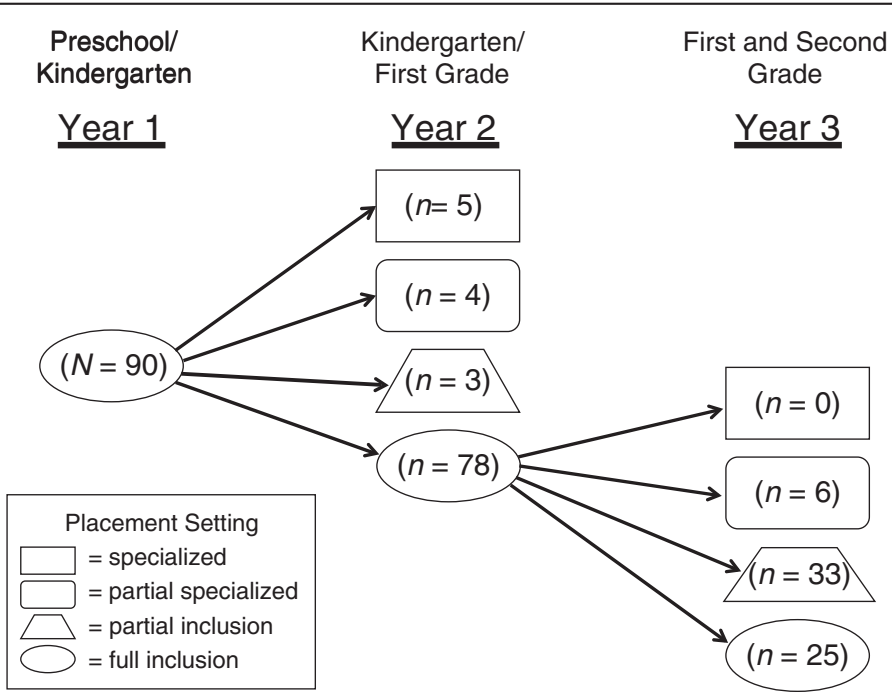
Preschool/ Kindergarten

Year 1

Kindergarten/ First Grade

Year 2

First and Second Grade

Year 3

($n$= 5)

($n$ = 4)

($N$ = 90)

($n$ = 3)

($n$ = 78)

($n$ = 0)

($n$ = 6)

($n$ = 33)

($n$ = 25)

Placement Setting
= specialized
= partial specialized
= partial inclusion
= full inclusion